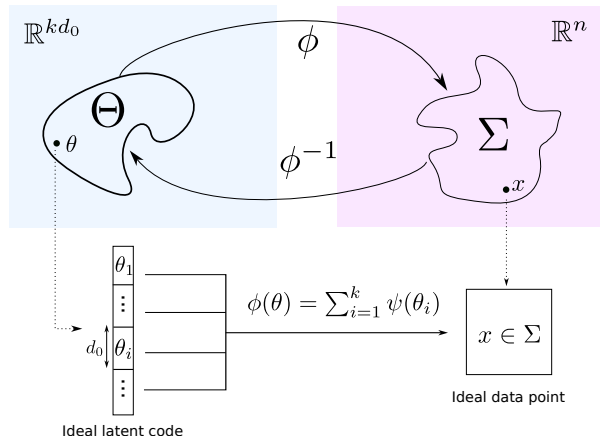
$\mathbb{R}^{kd_0}$

$\phi$

$\mathbb{R}^n$

$\Theta$

$\theta$

$\Sigma$

$\phi^{-1}$

$x$

$\theta_1$

$\vdots$

$d_0$

$\theta_i$

$\vdots$

$\phi(\theta) = \sum_{i=1}^{k} \psi(\theta_i)$

$x \in \Sigma$

Ideal data point

Ideal latent code